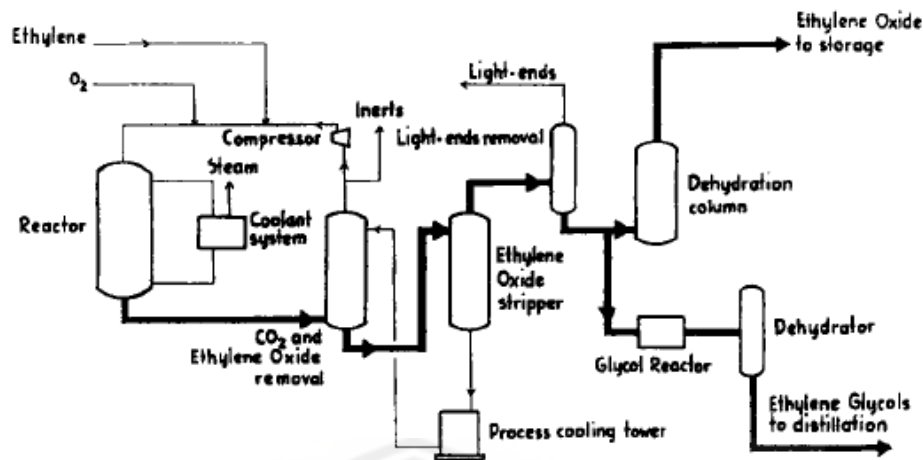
Ethylene

$O_2$

Reactor

Steam

Coolant system

Compressor

Inerts

Light-ends

Light-ends removal

Ethylene Oxide to storage

Dehydration column

$CO_2$ and Ethylene Oxide removal

Ethylene Oxide stripper

Glycol Reactor

Dehydrator

Ethylene Glycols to distillation

Process cooling tower